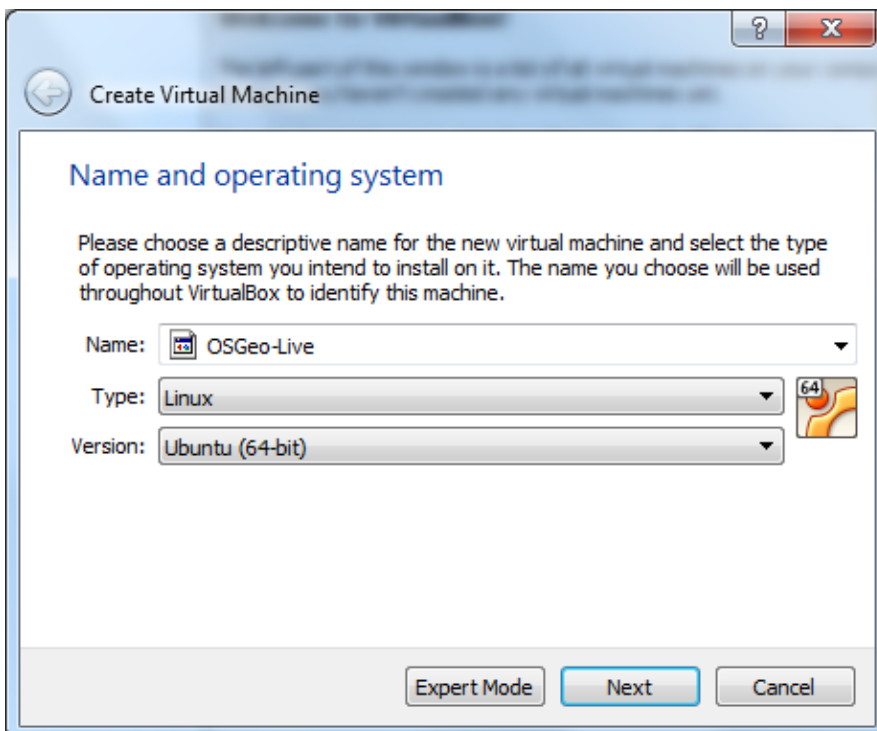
? X

Create Virtual Machine

Name and operating system

Please choose a descriptive name for the new virtual machine and select the type of operating system you intend to install on it. The name you choose will be used throughout VirtualBox to identify this machine.

Name: OSGeo-Live

Type: Linux

64

Version: Ubuntu (64-bit)

Expert Mode Next Cancel